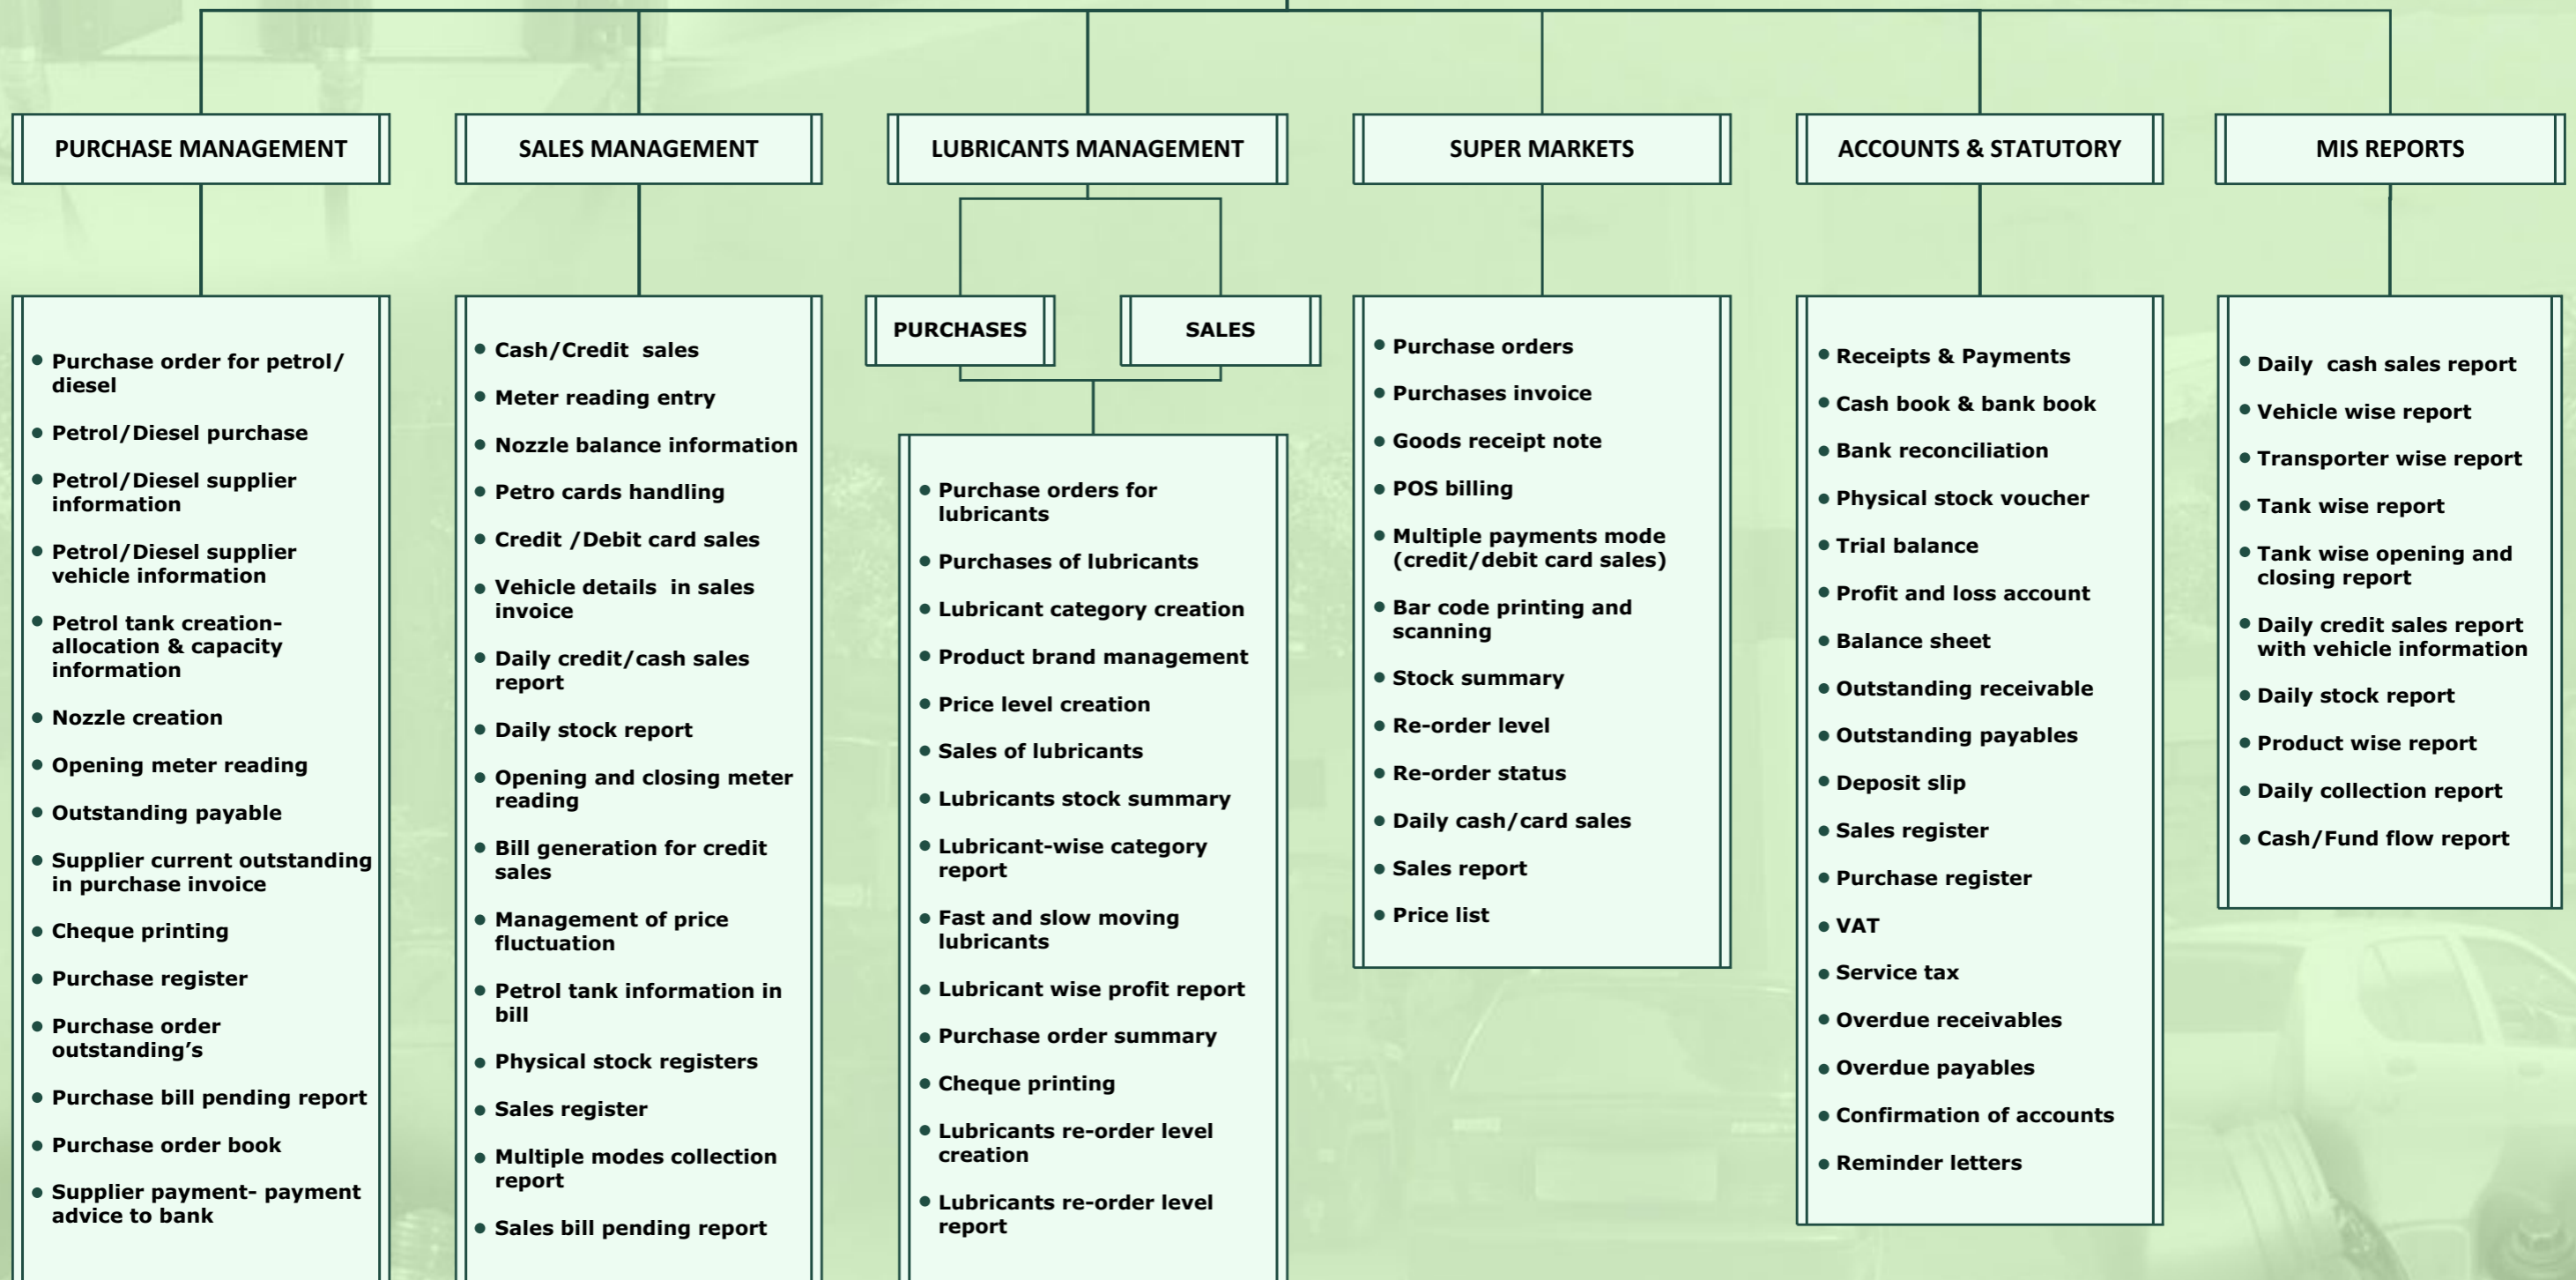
PURCHASE MANAGEMENT

- Purchase order for petrol/ diesel
- Petrol/Diesel purchase
- Petrol/Diesel supplier information
- Petrol/Diesel supplier vehicle information
- Petrol tank creation- allocation & capacity information
- Nozzle creation
- Opening meter reading
- Outstanding payable
- Supplier current outstanding in purchase invoice
- Cheque printing
- Purchase register
- Purchase order outstanding’s
- Purchase bill pending report
- Purchase order book
- Supplier payment- payment advice to bank

SALES MANAGEMENT

- Cash/Credit sales
- Meter reading entry
- Nozzle balance information
- Petro cards handling
- Credit /Debit card sales
- Vehicle details in sales invoice
- Daily credit/cash sales report
- Daily stock report
- Opening and closing meter reading
- Bill generation for credit sales
- Management of price fluctuation
- Petrol tank information in bill
- Physical stock registers
- Sales register
- Multiple modes collection report
- Sales bill pending report

LUBRICANTS MANAGEMENT

PURCHASES

SALES

- Purchase orders for lubricants
- Purchases of lubricants
- Lubricant category creation
- Product brand management
- Price level creation
- Sales of lubricants
- Lubricants stock summary
- Lubricant-wise category report
- Fast and slow moving lubricants
- Lubricant wise profit report
- Purchase order summary
- Cheque printing
- Lubricants re-order level creation
- Lubricants re-order level report

SUPER MARKETS

- Purchase orders
- Purchases invoice
- Goods receipt note
- POS billing
- Multiple payments mode (credit/debit card sales)
- Bar code printing and scanning
- Stock summary
- Re-order level
- Re-order status
- Daily cash/card sales
- Sales report
- Price list

ACCOUNTS & STATUTORY

- Receipts & Payments
- Cash book & bank book
- Bank reconciliation
- Physical stock voucher
- Trial balance
- Profit and loss account
- Balance sheet
- Outstanding receivable
- Outstanding payables
- Deposit slip
- Sales register
- Purchase register
- VAT
- Service tax
- Overdue receivables
- Overdue payables
- Confirmation of accounts
- Reminder letters

MIS REPORTS

- Daily cash sales report
- Vehicle wise report
- Transporter wise report
- Tank wise report
- Tank wise opening and closing report
- Daily credit sales report with vehicle information
- Daily stock report
- Product wise report
- Daily collection report
- Cash/Fund flow report